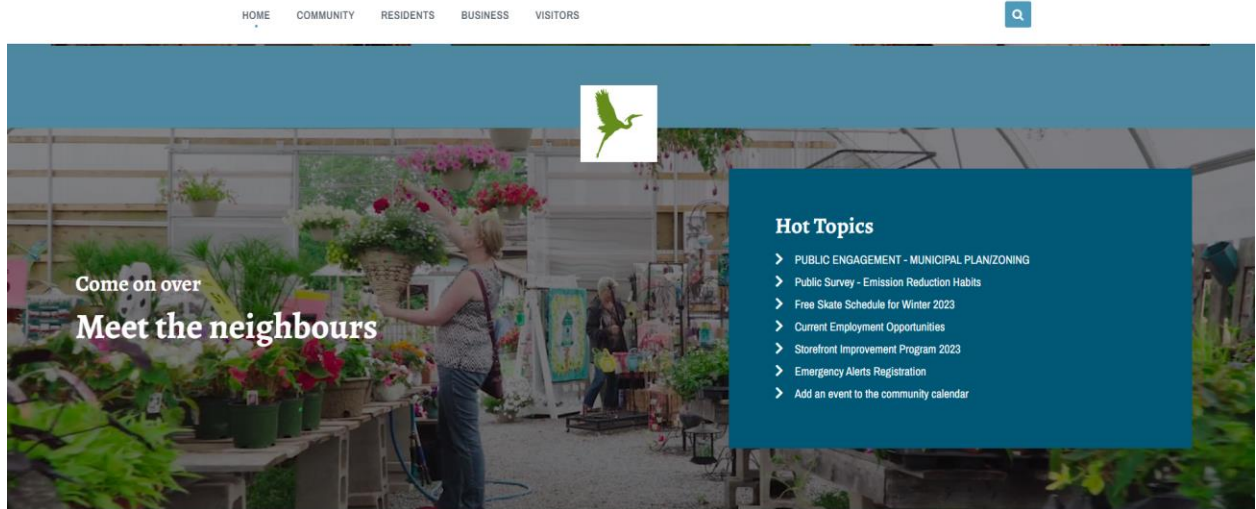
HOME COMMUNITY RESIDENTS BUSINESS VISITORS

Come on over

Meet the neighbours

Hot Topics

PUBLIC ENGAGEMENT - MUNICIPAL PLAN/ZONING

Public Survey - Emission Reduction Habits

Free Skate Schedule for Winter 2023

Current Employment Opportunities

Storefront Improvement Program 2023

Emergency Alerts Registration

Add an event to the community calendar